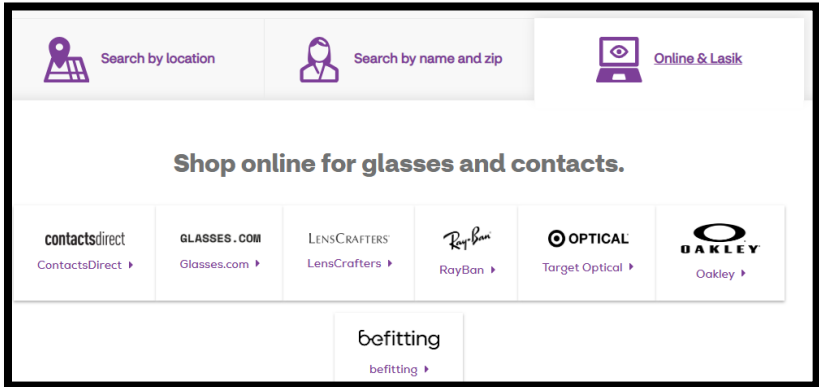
Search by location

Search by name and zip

Online & Lasik

Shop online for glasses and contacts.

contactsdirect
ContactsDirect ▸

GLASSES.COM
Glasses.com ▸

LENSCRAFTERS
LensCrafters ▸

Ray-Ban
RayBan ▸

OPTICAL
Target Optical ▸

OAKLEY
Oakley ▸

befitting
befitting ▸